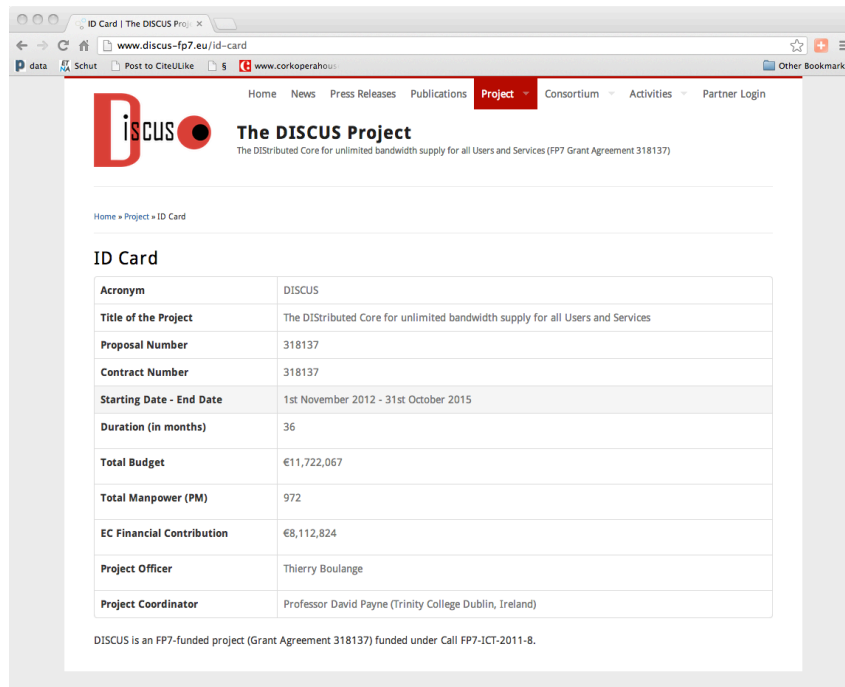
ID Card | The DISCUS Proj ×

www.discus-fp7.eu/id-card

data Schut Post to CiteULike § www.corkoperahous Other Bookmark

Home News Press Releases Publications Project Consortium Activities Partner Login

DISCUS

The DISCUS Project

The DIStributed Core for unlimited bandwidth supply for all Users and Services (FP7 Grant Agreement 318137)

Home » Project » ID Card

ID Card

| Acronym | DISCUS |
|---|---|
| Title of the Project | The DIStributed Core for unlimited bandwidth supply for all Users and Services |
| Proposal Number | 318137 |
| Contract Number | 318137 |
| Starting Date - End Date | 1st November 2012 - 31st October 2015 |
| Duration (in months) | 36 |
| Total Budget | €11,722,067 |
| Total Manpower (PM) | 972 |
| EC Financial Contribution | €8,112,824 |
| Project Officer | Thierry Boulange |
| Project Coordinator | Professor David Payne (Trinity College Dublin, Ireland) |

DISCUS is an FP7-funded project (Grant Agreement 318137) funded under Call FP7-ICT-2011-8.